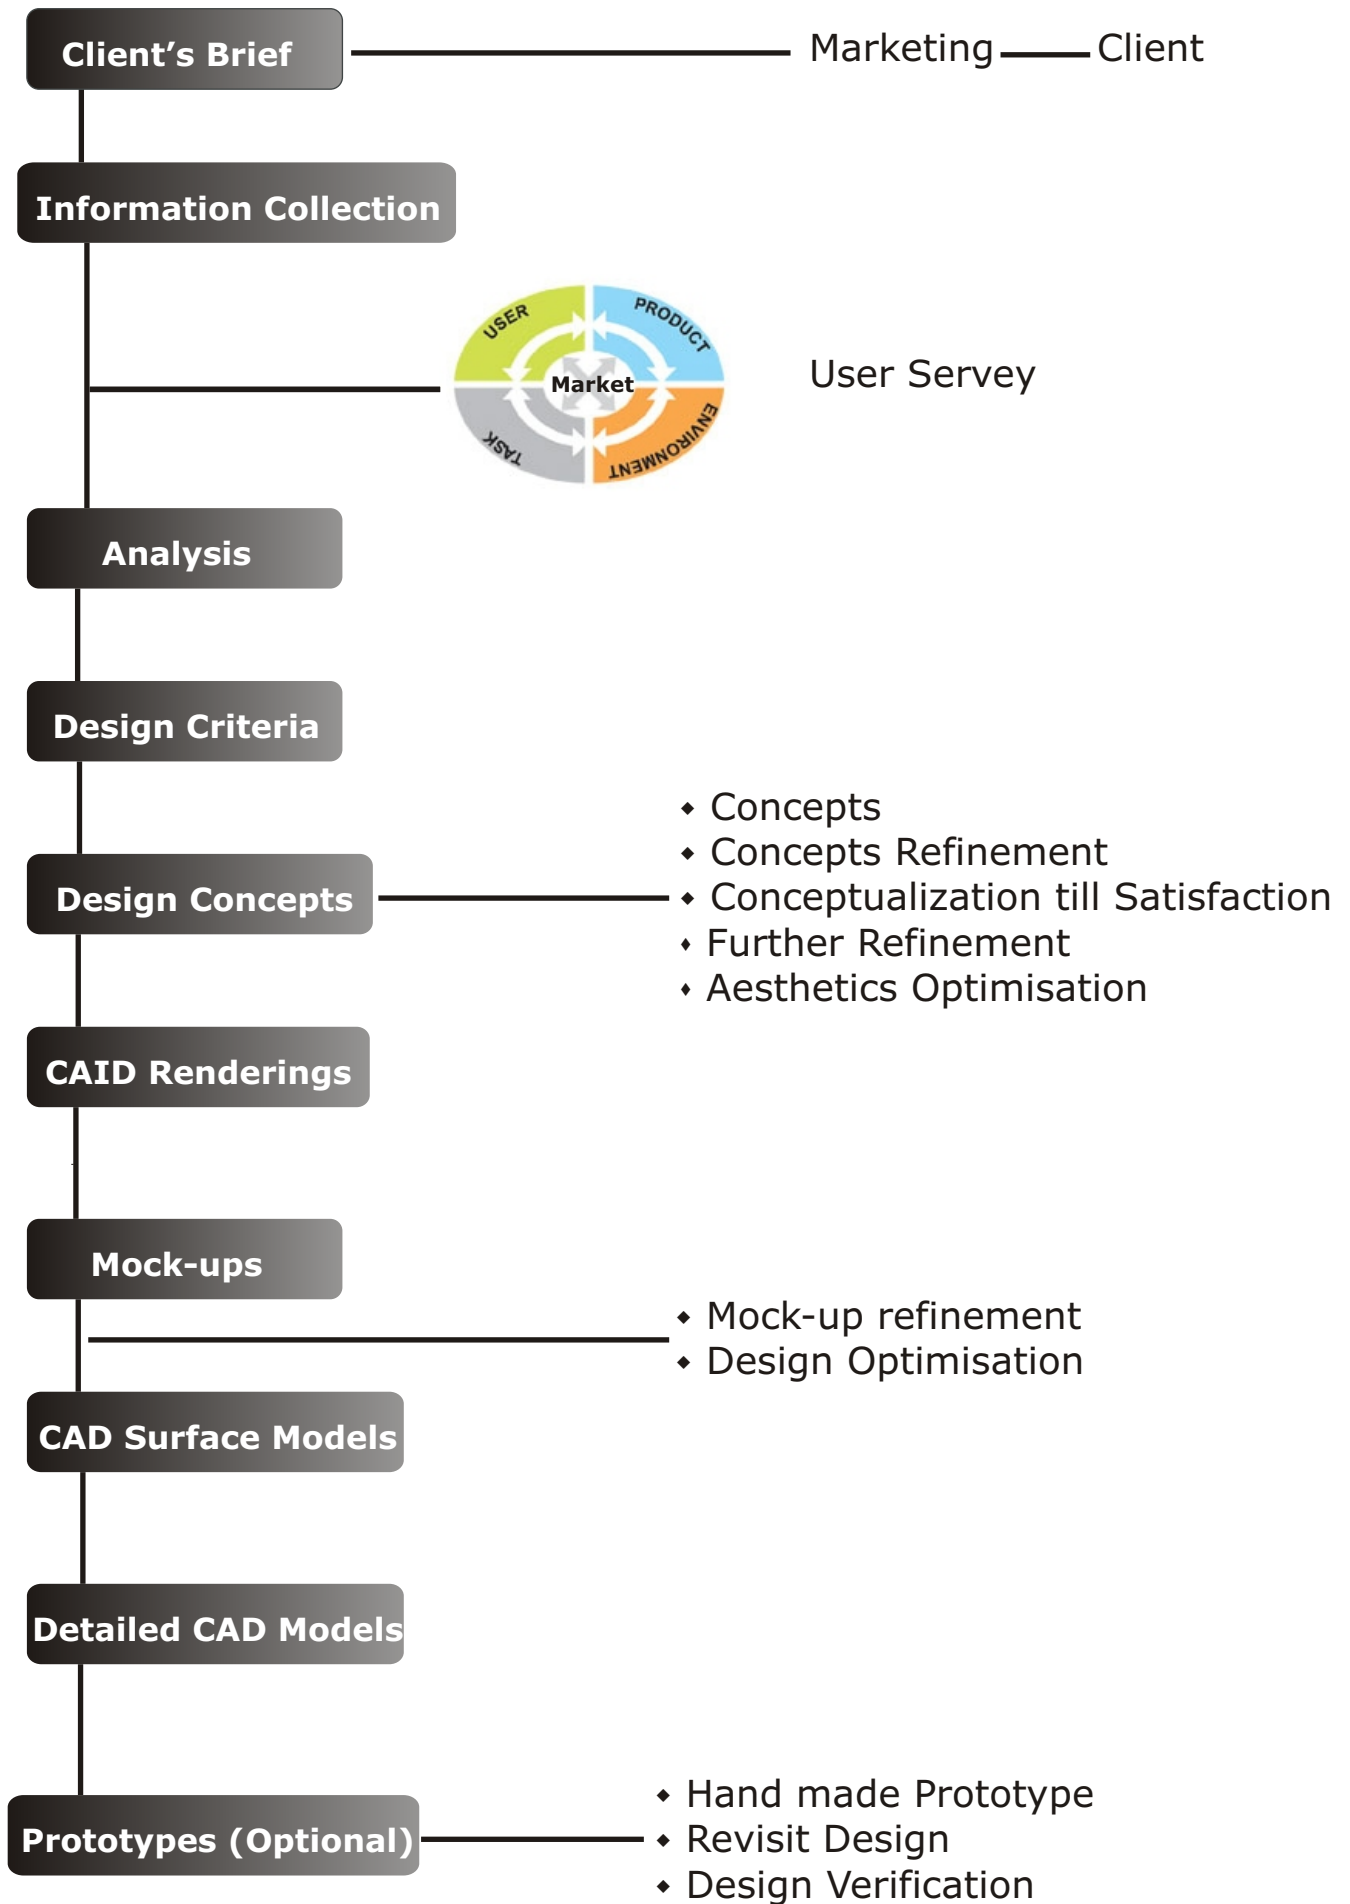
Client's Brief

Marketing — Client

Information Collection

USER
PRODUCT
Market
TASK
ENVIRONMENT

User Servey

Analysis

Design Criteria

Design Concepts

- Concepts
- Concepts Refinement
- Conceptualization till Satisfaction
- Further Refinement
- Aesthetics Optimisation

CAID Renderings

Mock-ups

- Mock-up refinement
- Design Optimisation

CAD Surface Models

Detailed CAD Models

Prototypes (Optional)

- Hand made Prototype
- Revisit Design
- Design Verification